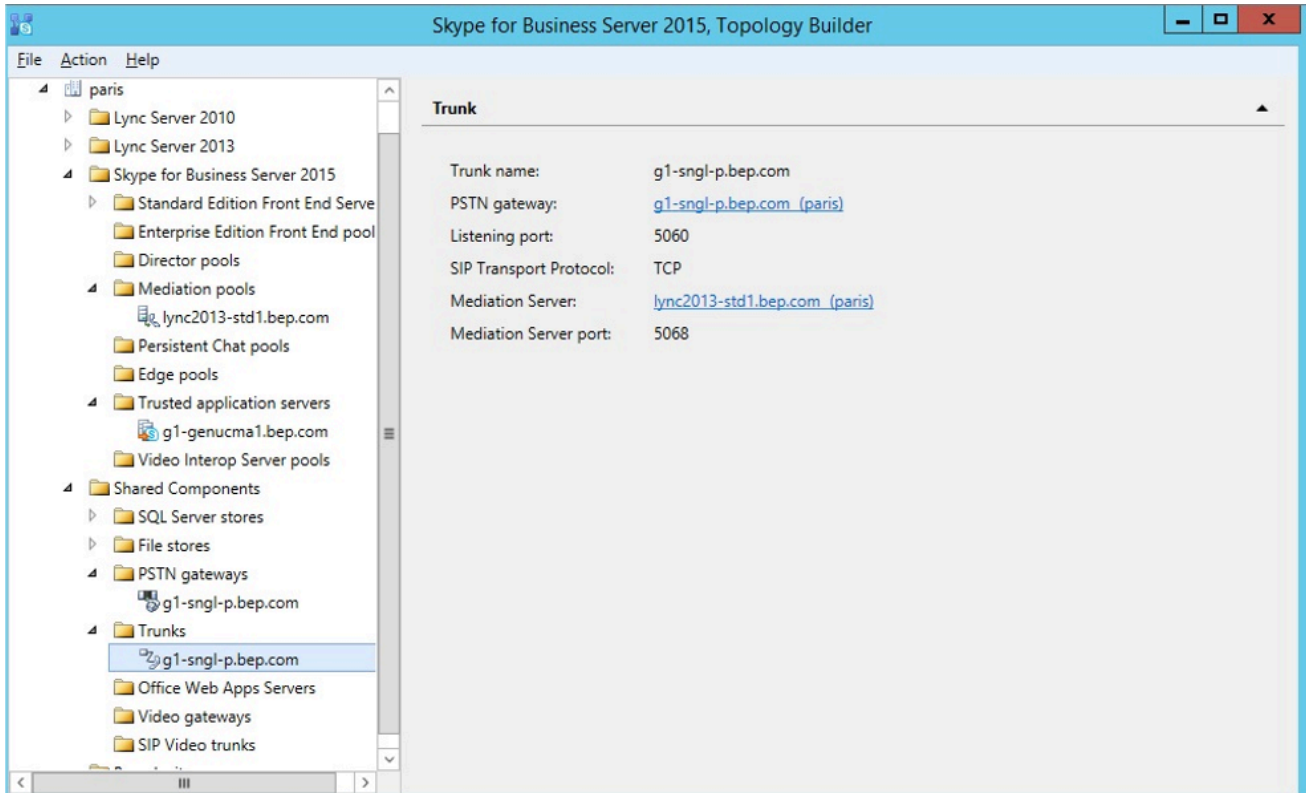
Skype for Business Server 2015, Topology Builder

File Action Help

paris
Lync Server 2010
Lync Server 2013
Skype for Business Server 2015
Standard Edition Front End Serve
Enterprise Edition Front End pool
Director pools
Mediation pools
lync2013-std1.bep.com
Persistent Chat pools
Edge pools
Trusted application servers
g1-genucma1.bep.com
Video Interop Server pools
Shared Components
SQL Server stores
File stores
PSTN gateways
g1-sngl-p.bep.com
Trunks
g1-sngl-p.bep.com
Office Web Apps Servers
Video gateways
SIP Video trunks

Trunk

| | |
|---|---|
| Trunk name: | g1-sngl-p.bep.com |
| PSTN gateway: | g1-sngl-p.bep.com (paris) |
| Listening port: | 5060 |
| SIP Transport Protocol: | TCP |
| Mediation Server: | lync2013-std1.bep.com (paris) |
| Mediation Server port: | 5068 |